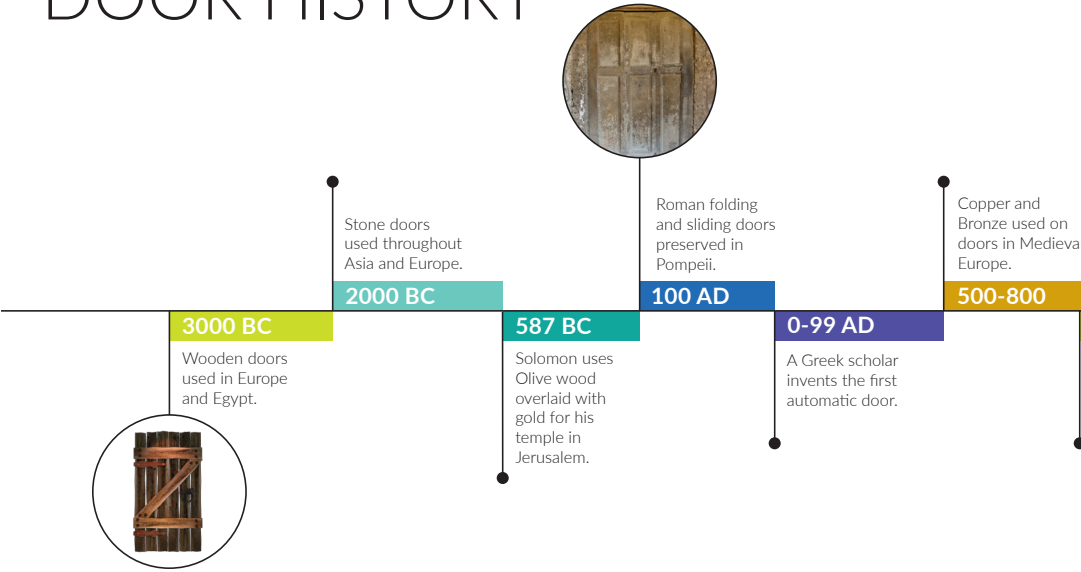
DOOR HISTORY

3000 BC
Wooden doors used in Europe and Egypt.

2000 BC
Stone doors used throughout Asia and Europe.

587 BC
Solomon uses Olive wood overlaid with gold for his temple in Jerusalem.

100 AD
Roman folding and sliding doors preserved in Pompeii.

0-99 AD
A Greek scholar invents the first automatic door.

500-800
Copper and Bronze used on doors in Medieva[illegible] Europe.